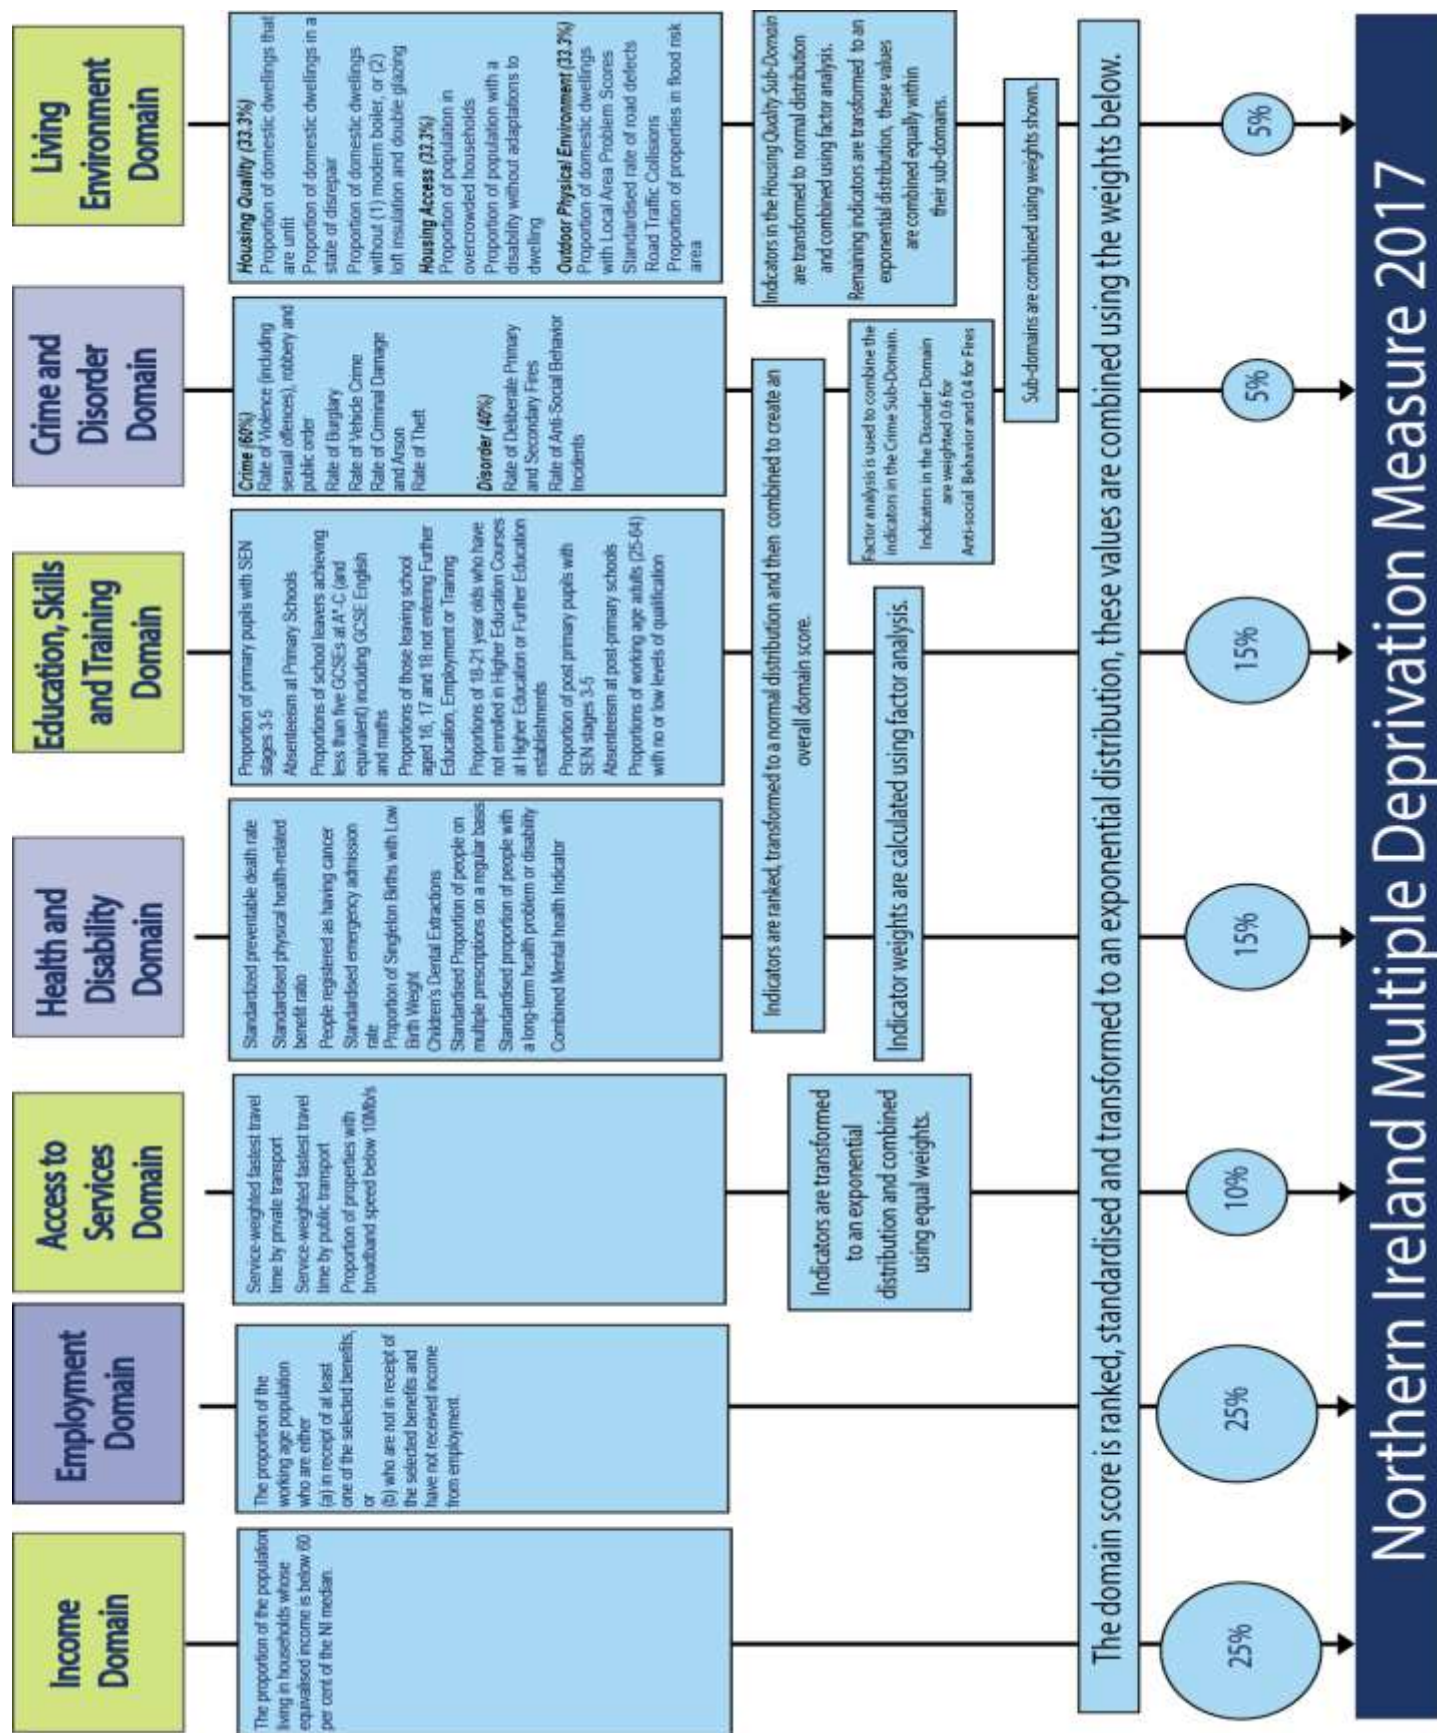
Income Domain

The proportion of the population living in households whose equivalised income is below 60 per cent of the NI median.

25%

Employment Domain

The proportion of the working age population who are either
(a) in receipt of at least one of the selected benefits, or
(b) who are not in receipt of the selected benefits and have not received income from employment.

25%

Access to Services Domain

Service-weighted fastest travel time by private transport
Service-weighted fastest travel time by public transport
Proportion of properties with broadband speed below 10Mb/s

Indicators are transformed to an exponential distribution and combined using equal weights.

10%

Health and Disability Domain

Standardised preventable death rate
Standardised physical health-related benefit ratio
People registered as having cancer
Standardised emergency admission rate
Proportion of Singleton Births with Low Birth Weight
Children's Dental Extractions
Standardised Proportion of people on multiple prescriptions on a regular basis
Standardised proportion of people with a long-term health problem or disability
Combined Mental health Indicator

15%

Education, Skills and Training Domain

Proportion of primary pupils with SEN stages 3-5
Absenteeism at Primary Schools
Proportions of school leavers achieving less than five GCSEs at A*-C (and equivalent) including GCSE English and maths
Proportions of those leaving school aged 16, 17 and 18 not entering Further Education, Employment or Training
Proportions of 18-21 year olds who have not enrolled in Higher Education Courses at Higher Education or Further Education establishments
Proportion of post primary pupils with SEN stages 3-5
Absenteeism at post-primary schools
Proportions of working age adults (25-64) with no or low levels of qualification

Indicators are ranked, transformed to a normal distribution and then combined to create an overall domain score.

Indicator weights are calculated using factor analysis.

15%

Crime and Disorder Domain

Crime (60%)
Rate of Violence (including sexual offences), robbery and public order
Rate of Burglary
Rate of Vehicle Crime
Rate of Criminal Damage and Arson
Rate of Theft
Disorder (40%)
Rate of Deliberate Primary and Secondary Fires
Rate of Anti-Social Behavior Incidents

Factor analysis is used to combine the indicators in the Crime Sub-Domain.
Indicators in the Disorder Domain are weighted 0.6 for Anti-social Behavior and 0.4 for Fires

5%

Living Environment Domain

Housing Quality (33.3%)
Proportion of domestic dwellings that are unfit
Proportion of domestic dwellings in a state of disrepair
Proportion of domestic dwellings without (1) modern boiler, or (2) loft insulation and double glazing
Housing Access (33.3%)
Proportion of population in overcrowded households
Proportion of population with a disability without adaptations to dwelling
Outdoor Physical Environment (33.3%)
Proportion of domestic dwellings with Local Area Problem Scores
Standardised rate of road defects
Road Traffic Collisions
Proportion of properties in flood risk area

Indicators in the Housing Quality Sub-Domain are transformed to normal distribution and combined using factor analysis.
Remaining indicators are transformed to an exponential distribution, these values are combined equally within their sub-domains.

Sub-domains are combined using weights shown.

5%

The domain score is ranked, standardised and transformed to an exponential distribution, these values are combined using the weights below.

Northern Ireland Multiple Deprivation Measure 2017